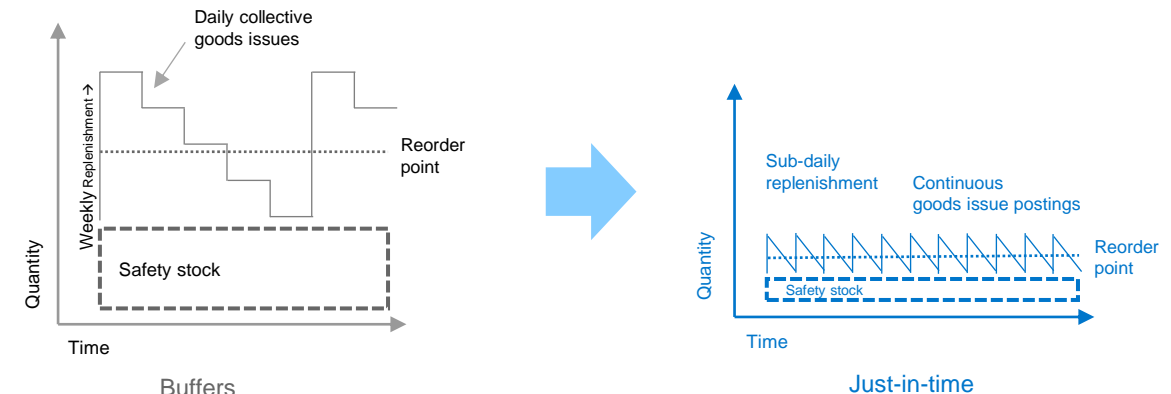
Daily collective goods issues

Weekly Replenishment →

Reorder point

Safety stock

Quantity

Time

Buffers

Sub-daily replenishment

Continuous goods issue postings

Reorder point

Safety stock

Quantity

Time

Just-in-time